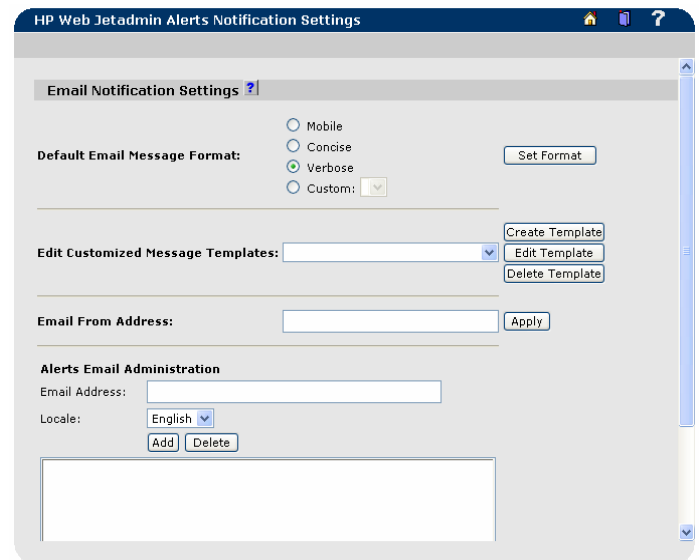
HP Web Jetadmin Alerts Notification Settings

?

Email Notification Settings ?

Default Email Message Format:

Mobile

Concise

Verbose

Custom:

Set Format

Edit Customized Message Templates:

Create Template

Edit Template

Delete Template

Email From Address:

Apply

Alerts Email Administration

Email Address:

Locale:

English

Add

Delete